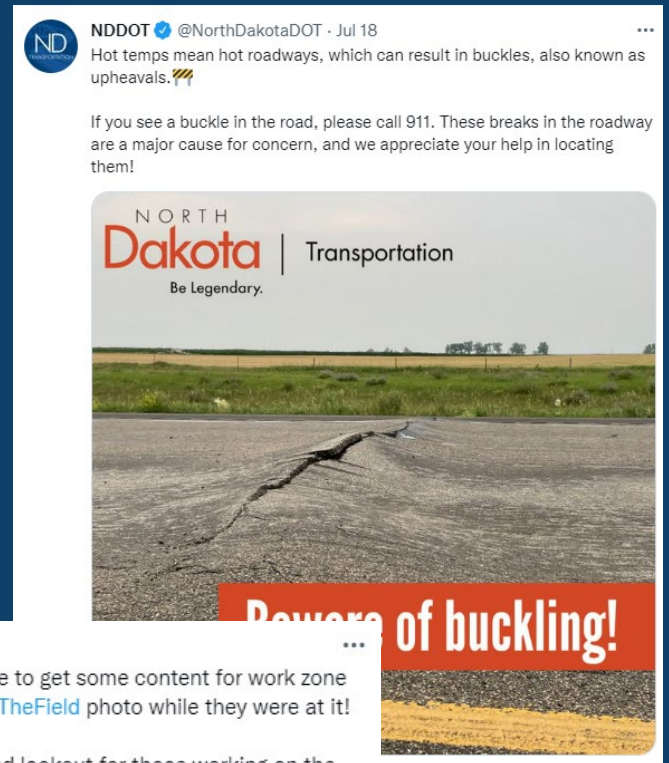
ND TRANSPORTATION

NDDOT @NorthDakotaDOT · Jul 18
Hot temps mean hot roadways, which can result in buckles, also known as upheavals.🚧

If you see a buckle in the road, please call 911. These breaks in the roadway are a major cause for concern, and we appreciate your help in locating them!

NORTH Dakota | Transportation
Be Legendary.

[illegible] of buckling!

...
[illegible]e to get some content for work zone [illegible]TheField photo while they were at it!

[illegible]